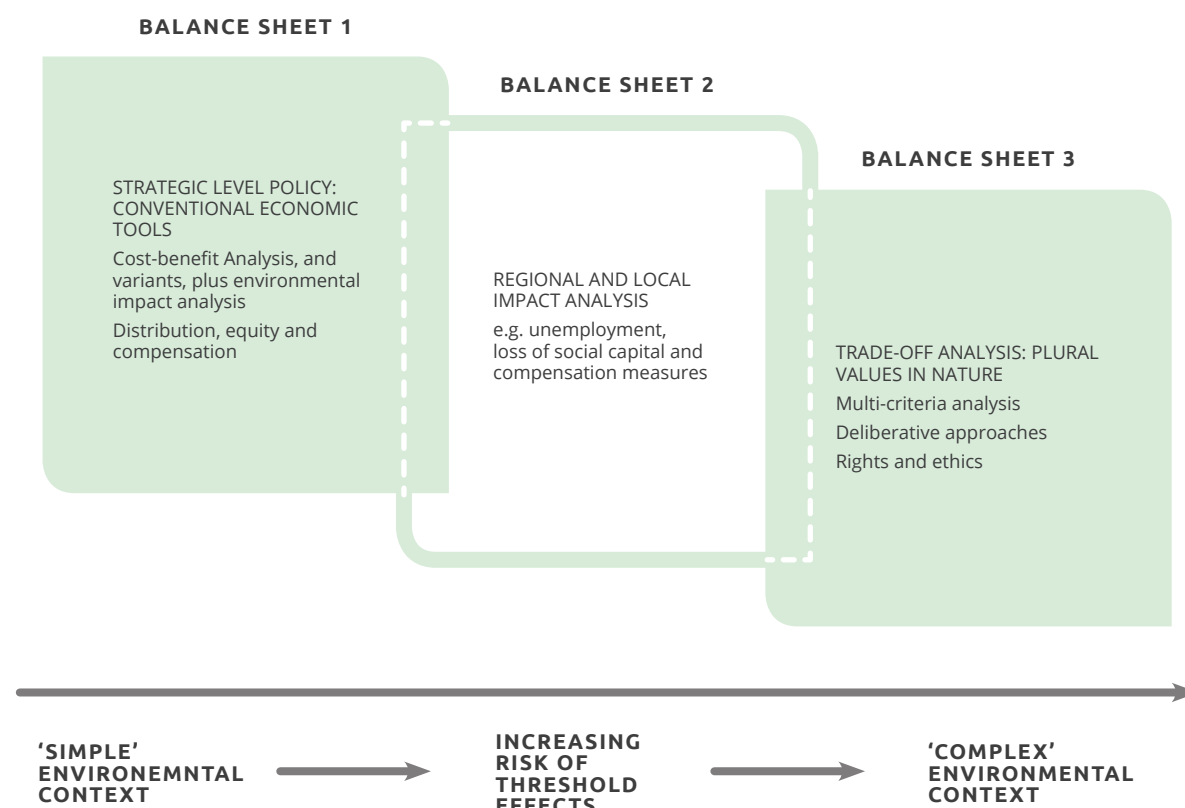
BALANCE SHEET 1

BALANCE SHEET 2

BALANCE SHEET 3

STRATEGIC LEVEL POLICY: CONVENTIONAL ECONOMIC TOOLS

Cost-benefit Analysis, and variants, plus environmental impact analysis

Distribution, equity and compensation

REGIONAL AND LOCAL IMPACT ANALYSIS

e.g. unemployment, loss of social capital and compensation measures

TRADE-OFF ANALYSIS: PLURAL VALUES IN NATURE

Multi-criteria analysis

Deliberative approaches

Rights and ethics

'SIMPLE' ENVIRONEMNTAL CONTEXT

INCREASING RISK OF THRESHOLD EFFECTS

'COMPLEX' ENVIRONMENTAL CONTEXT